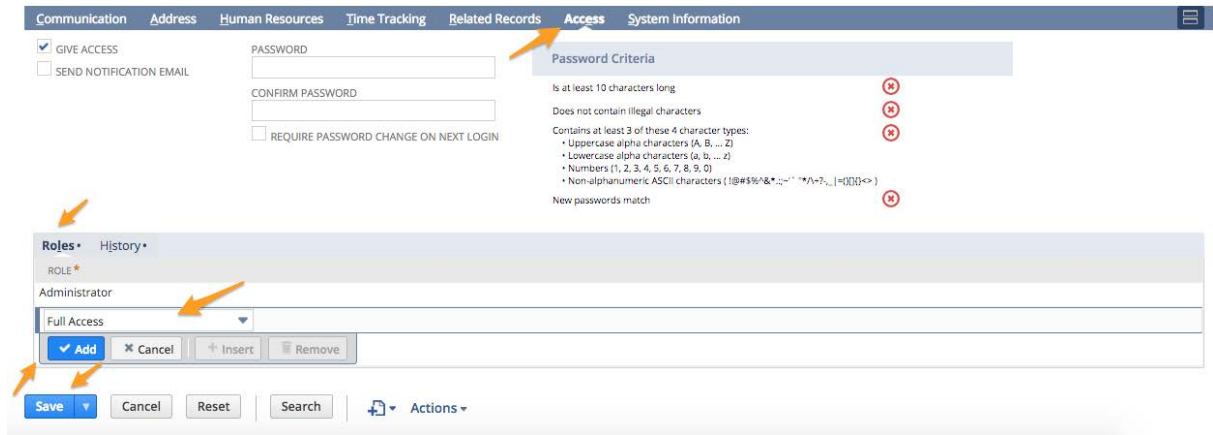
Communication Address Human Resources Time Tracking Related Records Access System Information

GIVE ACCESS
SEND NOTIFICATION EMAIL

PASSWORD

CONFIRM PASSWORD

REQUIRE PASSWORD CHANGE ON NEXT LOGIN

Password Criteria

Is at least 10 characters long

Does not contain illegal characters

Contains at least 3 of these 4 character types:
• Uppercase alpha characters (A, B, ... Z)
• Lowercase alpha characters (a, b, ... z)
• Numbers (1, 2, 3, 4, 5, 6, 7, 8, 9, 0)
• Non-alphanumeric ASCII characters ( !@#$%^&*.;:~'` "*/\=?-,_|=(){}[]<> )

New passwords match

Roles • History •

ROLE *

Administrator

Full Access

Add Cancel Insert Remove

Save Cancel Reset Search Actions